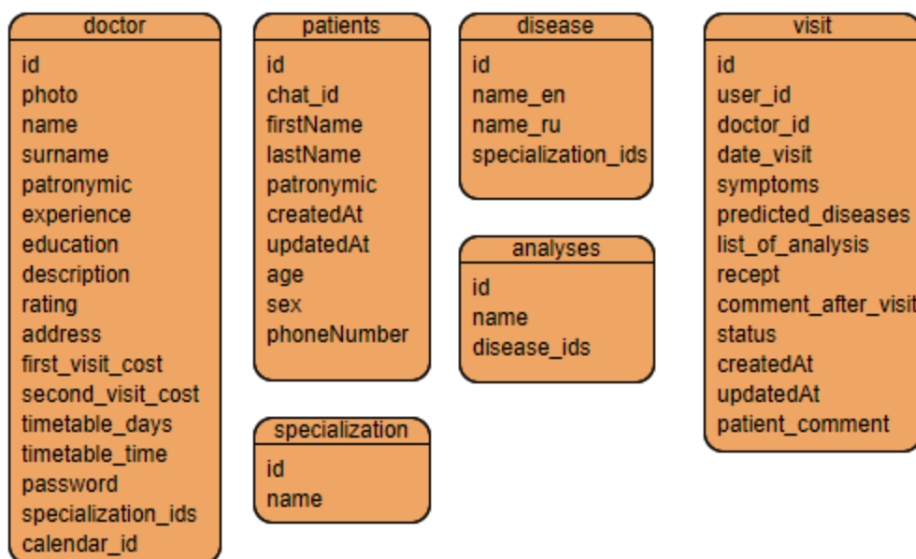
doctor
id
photo
name
surname
patronymic
experience
education
description
rating
address
first_visit_cost
second_visit_cost
timetable_days
timetable_time
password
specialization_ids
calendar_id

patients
id
chat_id
firstName
lastName
patronymic
createdAt
updatedAt
age
sex
phoneNumber

specialization
id
name

disease
id
name_en
name_ru
specialization_ids

analyses
id
name
disease_ids

visit
id
user_id
doctor_id
date_visit
symptoms
predicted_diseases
list_of_analysis
recept
comment_after_visit
status
createdAt
updatedAt
patient_comment